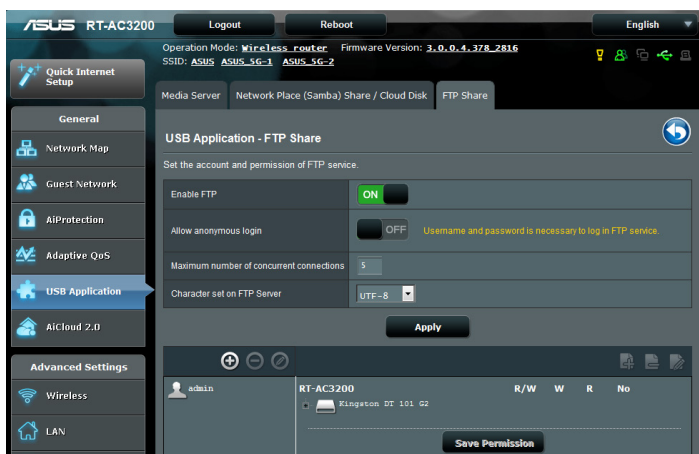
ASUS RT-AC3200

Logout

Reboot

English

Operation Mode: Wireless router Firmware Version: 3.0.0.4.378_2816
SSID: ASUS ASUS_5G-1 ASUS_5G-2

Quick Internet Setup

General

Network Map

Guest Network

AiProtection

Adaptive QoS

USB Application

AiCloud 2.0

Advanced Settings

Wireless

LAN

Media Server

Network Place (Samba) Share / Cloud Disk

FTP Share

USB Application - FTP Share

Set the account and permission of FTP service.

| | |
|---|---|
| Enable FTP | ON |
| Allow anonymous login | OFF Username and password is necessary to log in FTP service. |
| Maximum number of concurrent connections | 5 |
| Character set on FTP Server | UTF-8 |

Apply

admin

RT-AC3200

R/W W R No

Kingston DT 101 G2

Save Permission